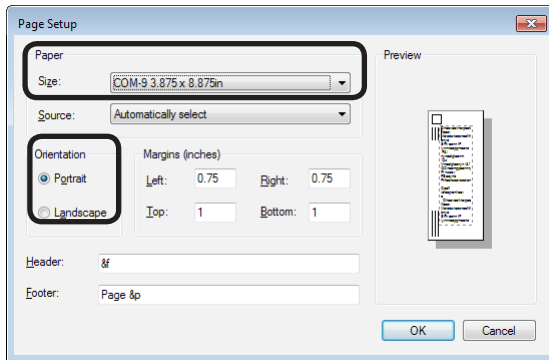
Page Setup

Paper

Size: COM-9 3.875 x 8.875in

Source: Automatically select

Orientation

Portrait

Landscape

Margins (inches)

Left: 0.75

Right: 0.75

Top: 1

Bottom: 1

Preview

Header: &f

Footer: Page &p

OK

Cancel